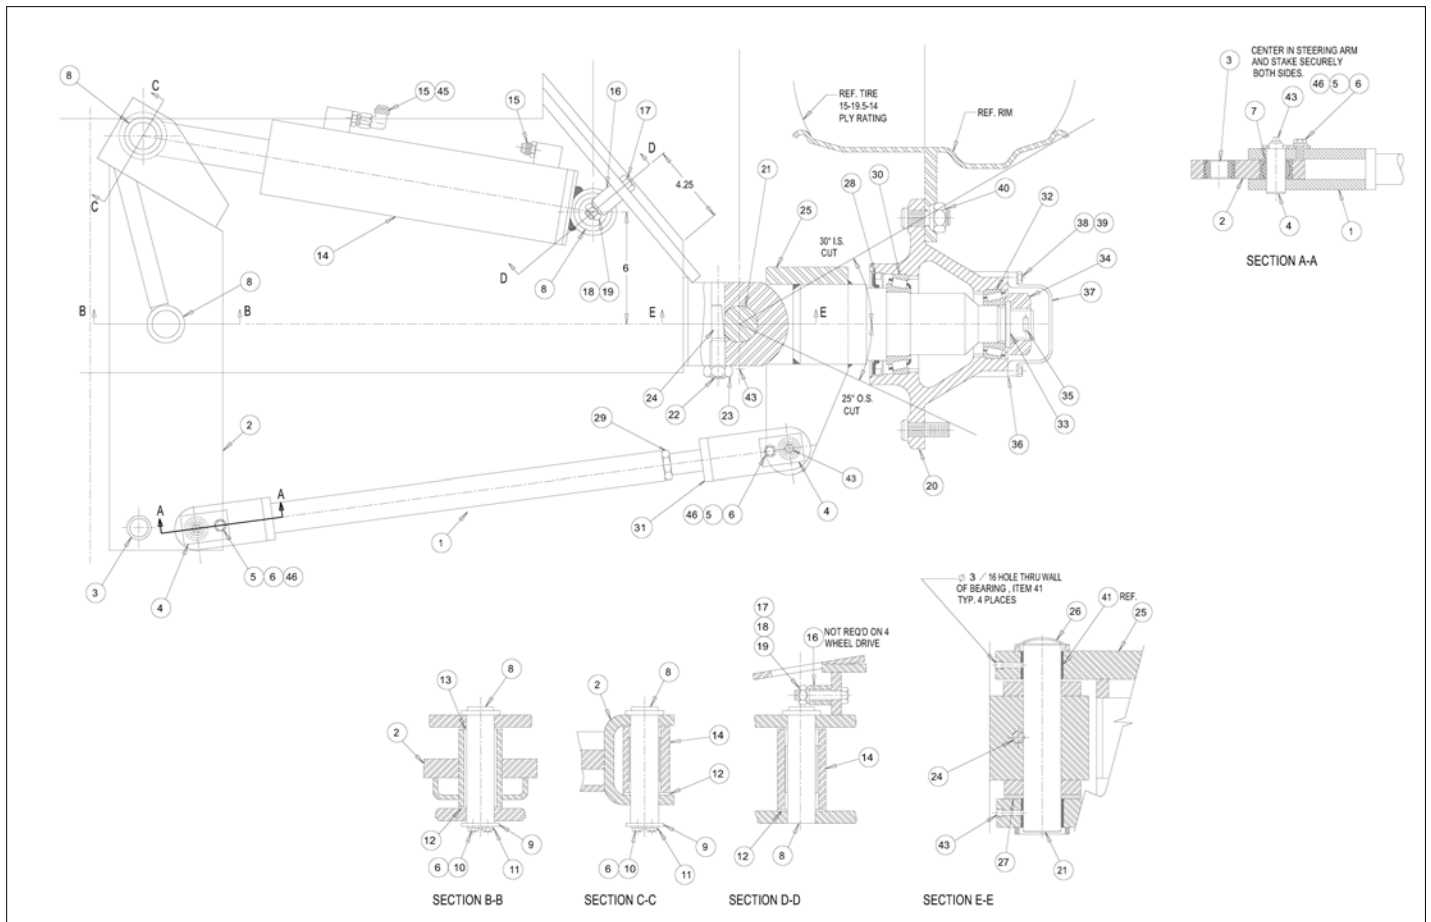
8
C
C
15 45
15
16
17
D
4.25
D
14
8
8
18 19
6
B
B
E
E
21
25
30° I.S. CUT
28
30
REF. TIRE 15-19.5-14 PLY RATING
REF. RIM
40
32
38 39
34
37
35
33
36
24
22
23
43
25° O.S. CUT
20
2
29
43
4
31
46 5 6
1
A
A
3
4
5 6 46

CENTER IN STEERING ARM AND STAKE SECURELY BOTH SIDES.
3
46 5 6
43
7
2
4
1
SECTION A-A

$\varnothing$ 3/16 HOLE THRU WALL OF BEARING , ITEM 41 TYP. 4 PLACES
26
41
REF.
25
24
43
27
21
SECTION E-E

17
18
19
16
NOT REQ'D ON 4 WHEEL DRIVE
14
12
8
SECTION D-D

2
8
14
12
6 10
9
11
SECTION C-C

13
8
2
12
6 10
9
11
SECTION B-B